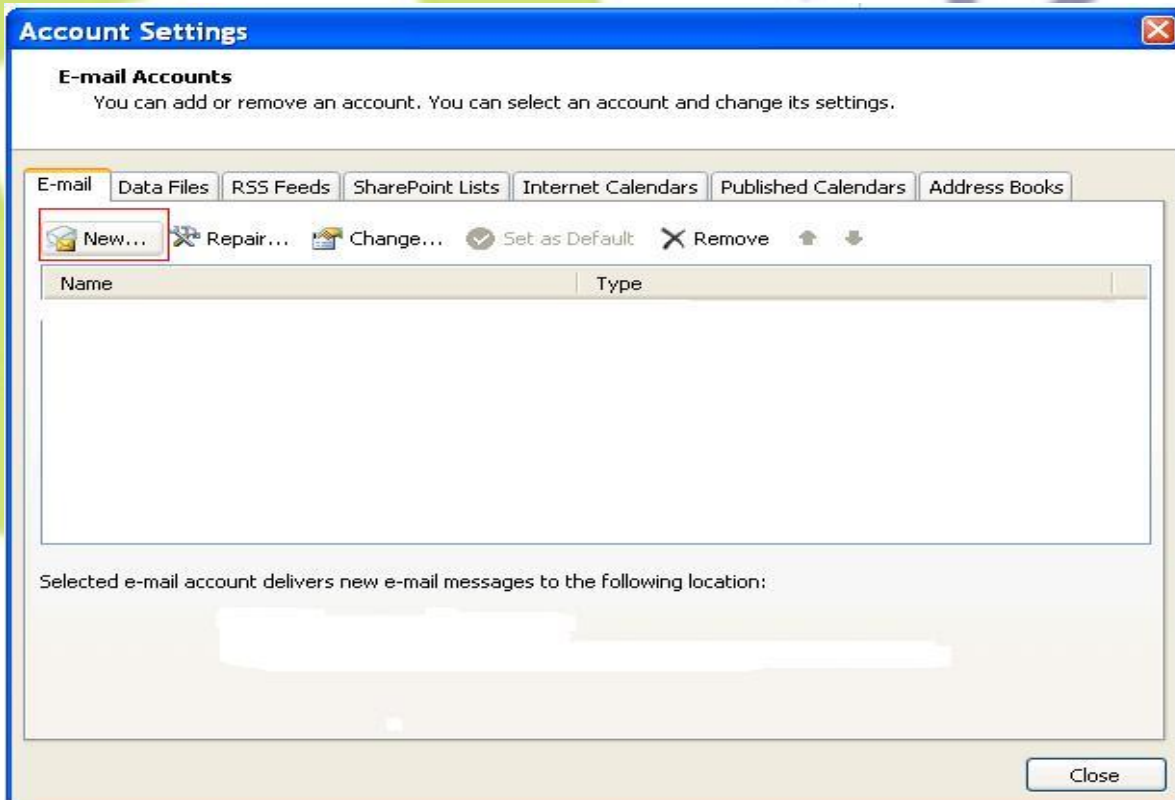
Account Settings

E-mail Accounts
You can add or remove an account. You can select an account and change its settings.

E-mail | Data Files | RSS Feeds | SharePoint Lists | Internet Calendars | Published Calendars | Address Books

New... Repair... Change... Set as Default Remove

| Name | Type |
|---|---|

Selected e-mail account delivers new e-mail messages to the following location:

Close